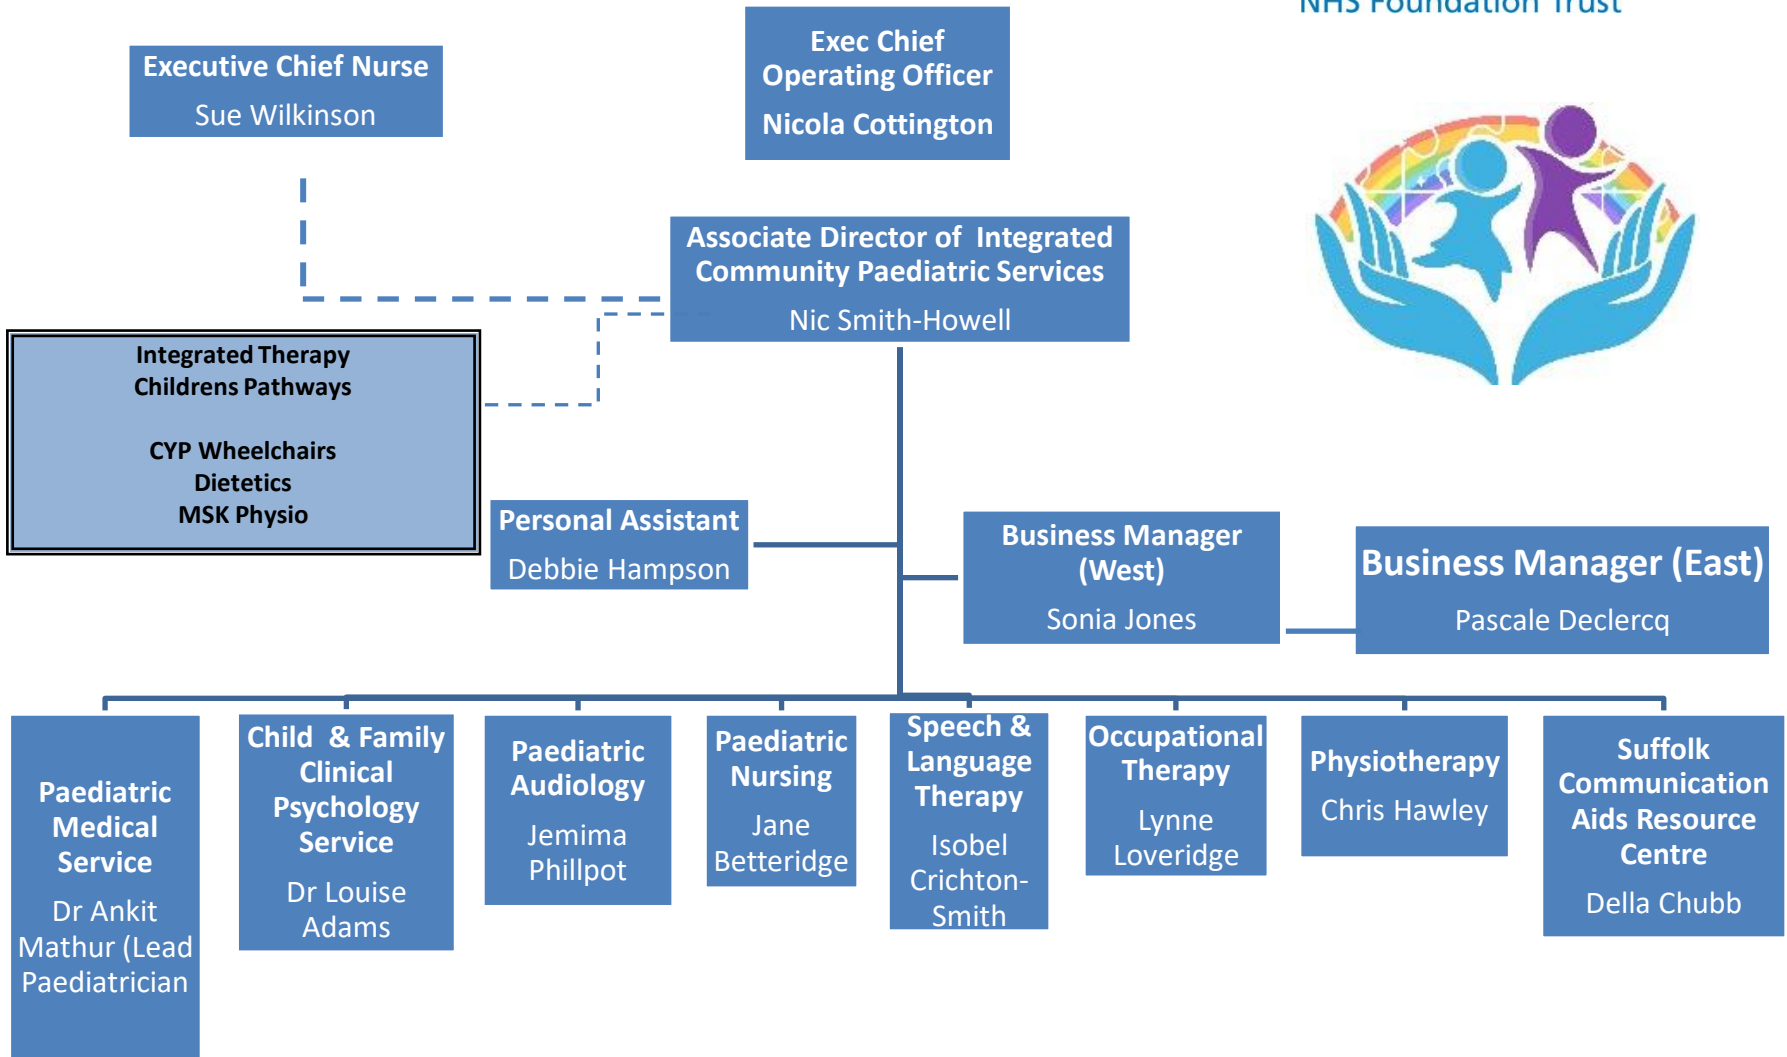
NHS Foundation Trust

Executive Chief Nurse
Sue Wilkinson

Exec Chief Operating Officer
Nicola Cottington

Associate Director of Integrated Community Paediatric Services
Nic Smith-Howell

Integrated Therapy Childrens Pathways

CYP Wheelchairs
Dietetics
MSK Physio

Personal Assistant
Debbie Hampson

Business Manager (West)
Sonia Jones

Business Manager (East)
Pascale Declercq

Paediatric Medical Service
Dr Ankit Mathur (Lead Paediatrician

Child & Family Clinical Psychology Service
Dr Louise Adams

Paediatric Audiology
Jemima Phillpot

Paediatric Nursing
Jane Betteridge

Speech & Language Therapy
Isobel Crichton-Smith

Occupational Therapy
Lynne Loveridge

Physiotherapy
Chris Hawley

Suffolk Communication Aids Resource Centre
Della Chubb